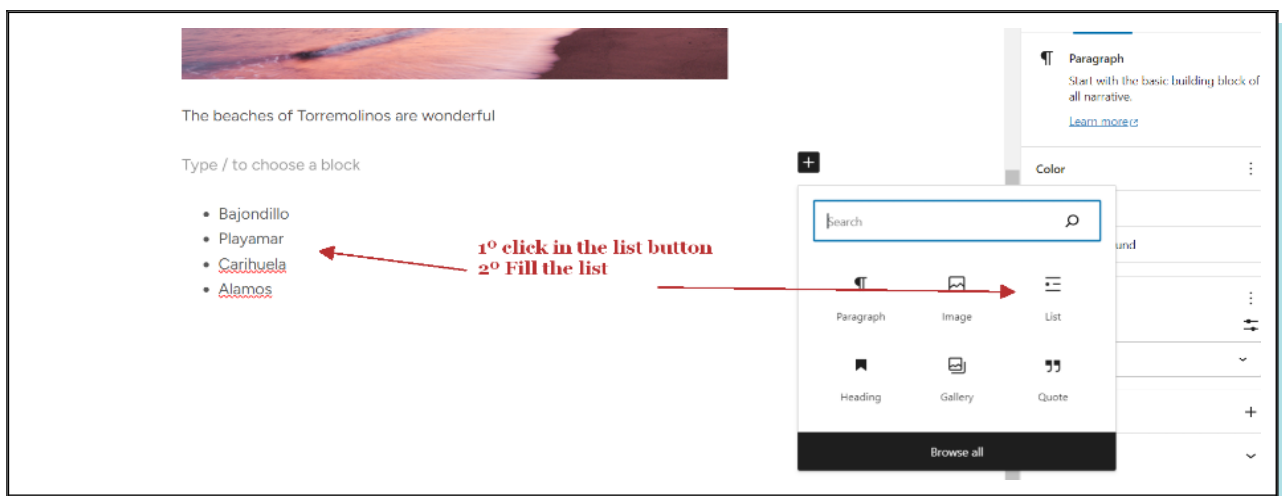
The beaches of Torremolinos are wonderful

Type / to choose a block

- Bajondillo
- Playamar
- Carihuela
- Alamos

1º click in the list button
2º Fill the list

Search

Paragraph
Image
List
Heading
Gallery
Quote

Browse all

Paragraph
Start with the basic building block of all narrative.
Learn more

Color

und